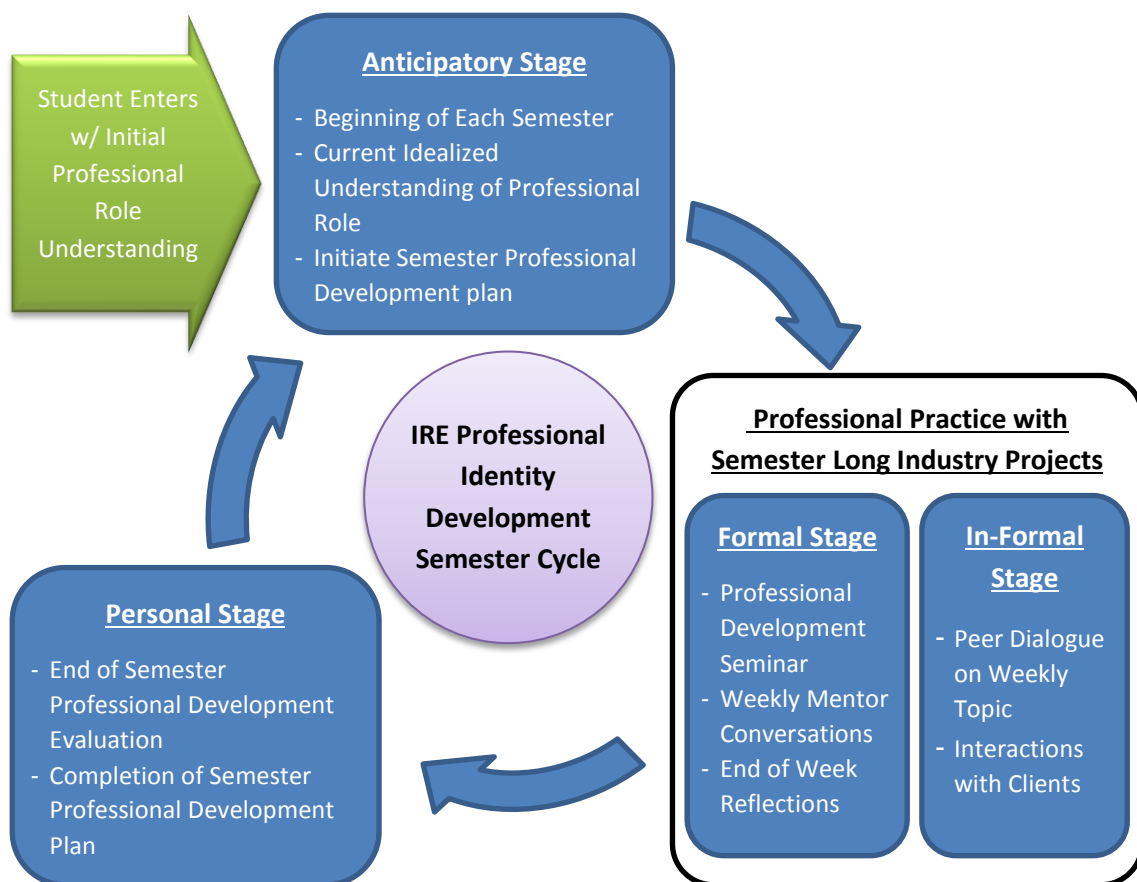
Student Enters w/ Initial Professional Role Understanding

Anticipatory Stage

- Beginning of Each Semester
- Current Idealized Understanding of Professional Role
- Initiate Semester Professional Development plan

IRE Professional Identity Development Semester Cycle

Professional Practice with Semester Long Industry Projects

Formal Stage

- Professional Development Seminar
- Weekly Mentor Conversations
- End of Week Reflections

In-Formal Stage

- Peer Dialogue on Weekly Topic
- Interactions with Clients

Personal Stage

- End of Semester Professional Development Evaluation
- Completion of Semester Professional Development Plan